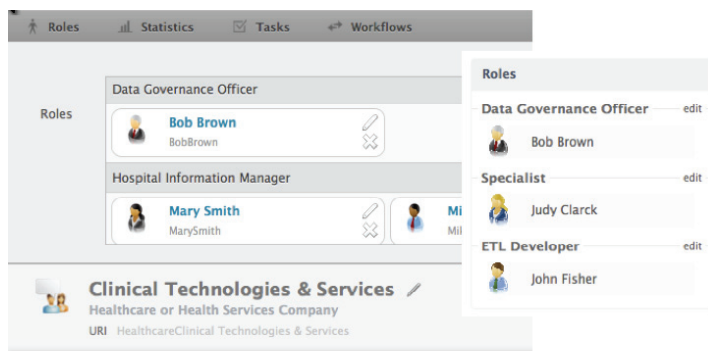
Roles Statistics Tasks Workflows

Roles

Data Governance Officer

Bob Brown
BobBrown

Hospital Information Manager

Mary Smith
MarySmith

Mi
Mi

Clinical Technologies & Services
Healthcare or Health Services Company
URI HealthcareClinical Technologies & Services

Roles

Data Governance Officer edit
Bob Brown

Specialist edit
Judy Clarck

ETL Developer edit
John Fisher